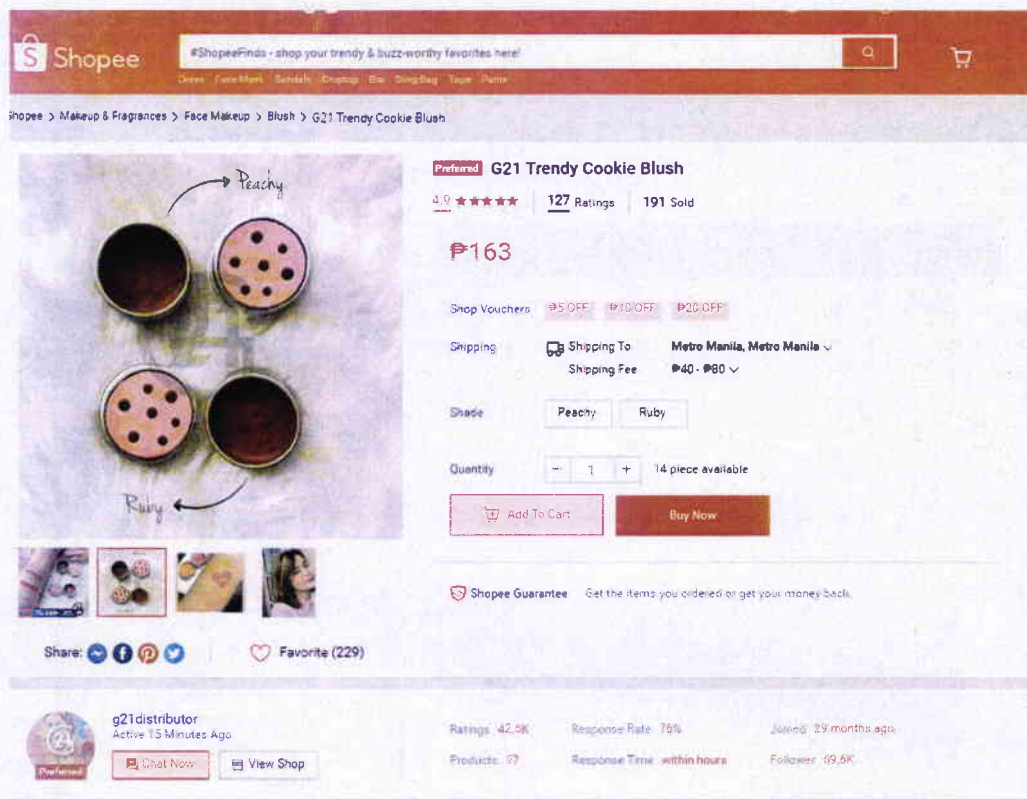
Shopee

#ShopeeFinds - shop your trendy & buzz-worthy favorites here!

Dress Face Mask Sandals Dropshop Bra Sling Bag Tops Pants

Shopee > Makeup & Fragrances > Face Makeup > Blush > G21 Trendy Cookie Blush

Peachy

Ruby

Preferred G21 Trendy Cookie Blush

4.9 ★★★★★ | 127 Ratings | 191 Sold

₱163

Shop Vouchers ₱5 OFF ₱10 OFF ₱20 OFF

Shipping Shipping To Metro Manila, Metro Manila
Shipping Fee ₱40 - ₱80

Shade Peachy Ruby

Quantity − 1 + 14 piece available

Add To Cart Buy Now

Shopee Guarantee Get the items you ordered or get your money back.

Share:

Favorite (229)

g21distributor
Active 15 Minutes Ago

Preferred

Chat Now View Shop

Ratings 42.8K Response Rate 76% Joined 29 months ago

Products 87 Response Time within hours Follower 89.6K